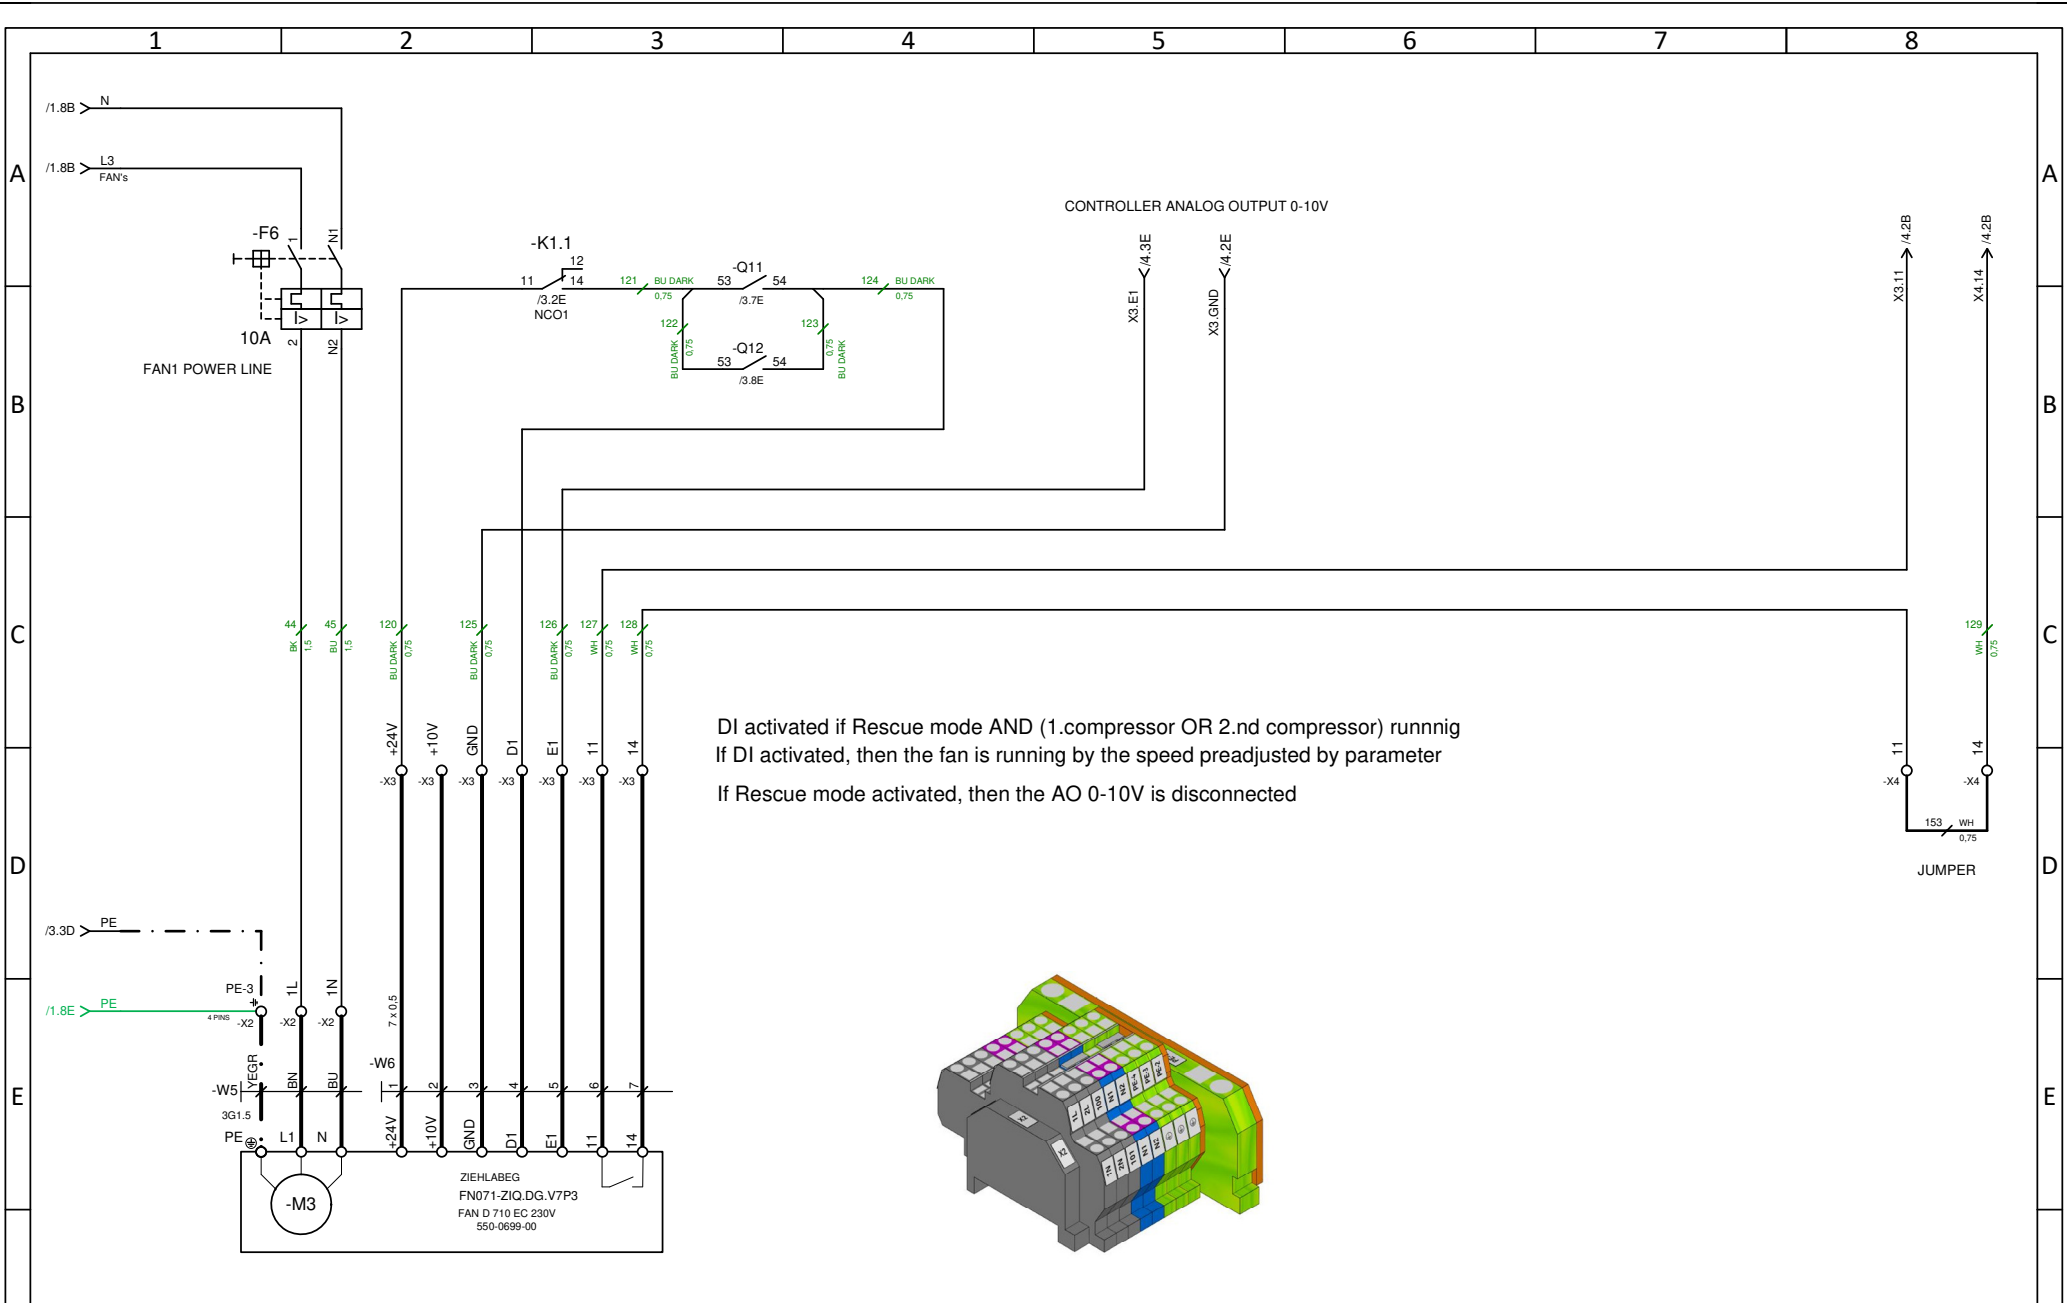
1 2 3 4 5 6 7 8

A

/1.8B N

/1.8B L3
FAN's

-F6
1 N1
10A
2 N2
FAN1 POWER LINE

-K1.1
12
11 14
/3.2E
NCO1

121 BU DARK 0,75
-Q11
53 54
/3.7E
124 BU DARK 0,75
122 BU DARK 0,75
123 0,75 BU DARK
-Q12
53 54
/3.8E

CONTROLLER ANALOG OUTPUT 0-10V
/4.3E
X3.E1
/4.2E
X3.GND

/4.2B
X3.11
/4.2B
X4.14

B

C

44 BK 1,5
45 BU 1,5
120 BU DARK 0,75
125 BU DARK 0,75
126 BU DARK 0,75
127 WH 0,75
128 WH 0,75
129 WH 0,75

DI activated if Rescue mode AND (1.compressor OR 2.nd compressor) runnnig
If DI activated, then the fan is running by the speed preadjusted by parameter
If Rescue mode activated, then the AO 0-10V is disconnected

+24V +10V GND D1 E1 11 14
-X3 -X3 -X3 -X3 -X3 -X3 -X3

11 14
-X4 -X4
153 WH 0,75
JUMPER

D

/3.3D PE
PE-3
/1.8E PE
4 PINS
-X2
1L -X2
1N -X2
7 x 0,5

E

-W6
YEGR
-W5
3G1.5
BN BU
1 2 3 4 5 6 7
PE L1 N
+24V +10V GND D1 E1 11 14

-M3
ZIEHLABEG
FN071-ZIQ.DG.V7P3
FAN D 710 EC 230V
550-0699-00